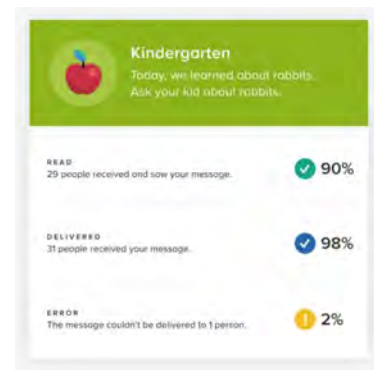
Kindergarten
Today, we learned about rabbits. Ask your kid about rabbits.

READ
29 people received and saw your message.
90%

DELIVERED
31 people received your message.
98%

ERROR
The message couldn't be delivered to 1 person.
2%